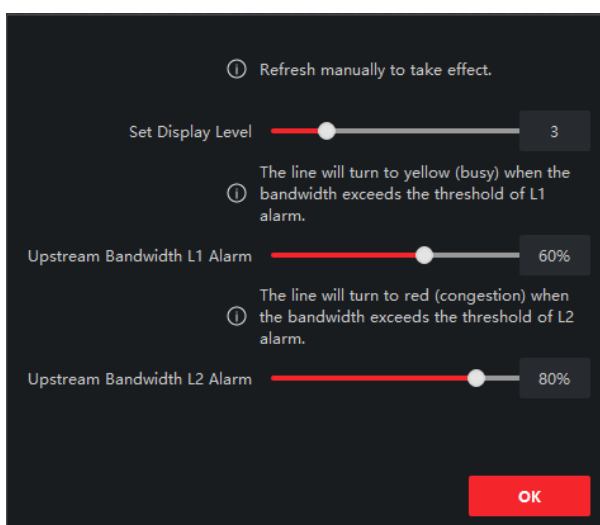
ⓘ Refresh manually to take effect.

Set Display Level 3

ⓘ The line will turn to yellow (busy) when the bandwidth exceeds the threshold of L1 alarm.

Upstream Bandwidth L1 Alarm 60%

ⓘ The line will turn to red (congestion) when the bandwidth exceeds the threshold of L2 alarm.

Upstream Bandwidth L2 Alarm 80%

OK